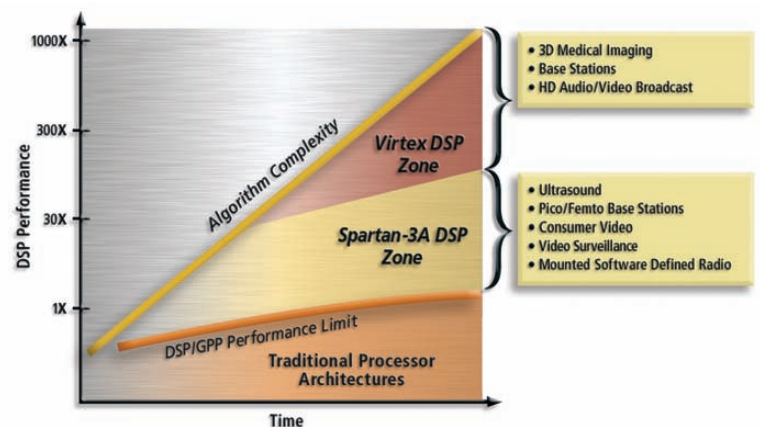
DSP Performance

1000X

300X

30X

1X

Time

Algorithm Complexity

Virtex DSP Zone

Spartan-3A DSP Zone

DSP/GPP Performance Limit

Traditional Processor Architectures

• 3D Medical Imaging
• Base Stations
• HD Audio/Video Broadcast

• Ultrasound
• Pico/Femto Base Stations
• Consumer Video
• Video Surveillance
• Mounted Software Defined Radio